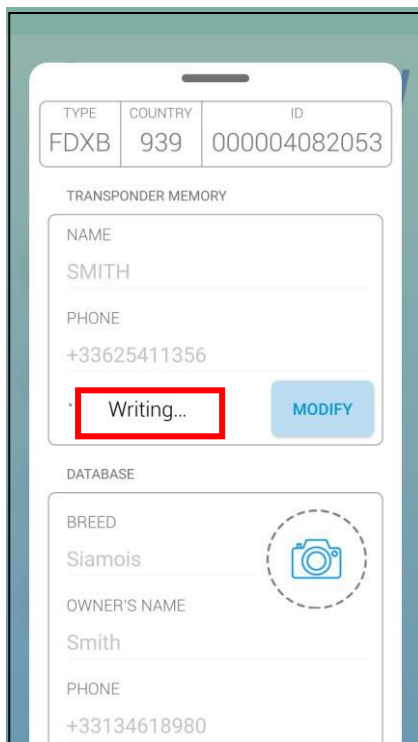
| TYPE | COUNTRY | ID |
|---|---|---|
| FDXB | 939 | 000004082053 |

TRANSPONDER MEMORY

NAME

SMITH

PHONE

+33625411356

Writing...

MODIFY

DATABASE

BREED

Siamois

OWNER'S NAME

Smith

PHONE

+33134618980